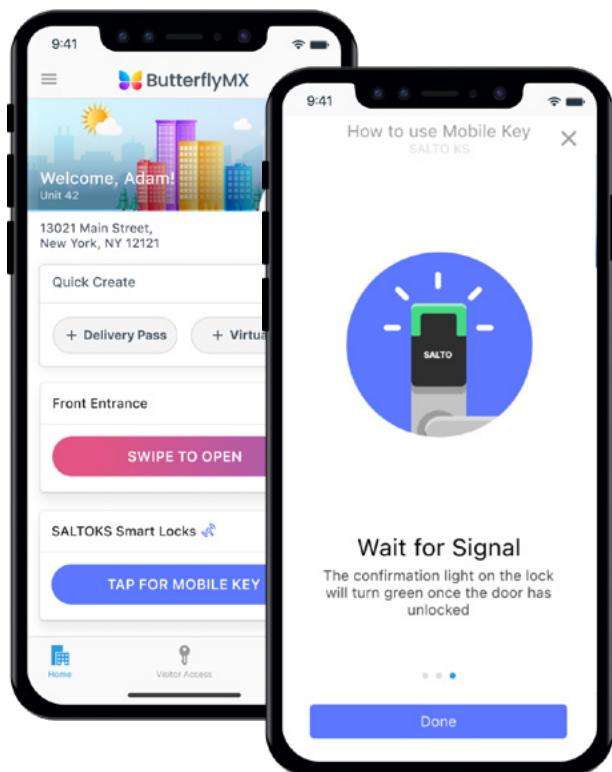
9:41

ButterflyMX

Welcome, Adam!
Unit 42

13021 Main Street,
New York, NY 12121

Quick Create

+ Delivery Pass

+ Virtu

Front Entrance

SWIPE TO OPEN

SALTOKS Smart Locks

TAP FOR MOBILE KEY

Home

Visitor Access

9:41

How to use Mobile Key
SALTO KS

SALTO

Wait for Signal

The confirmation light on the lock will turn green once the door has unlocked

Done